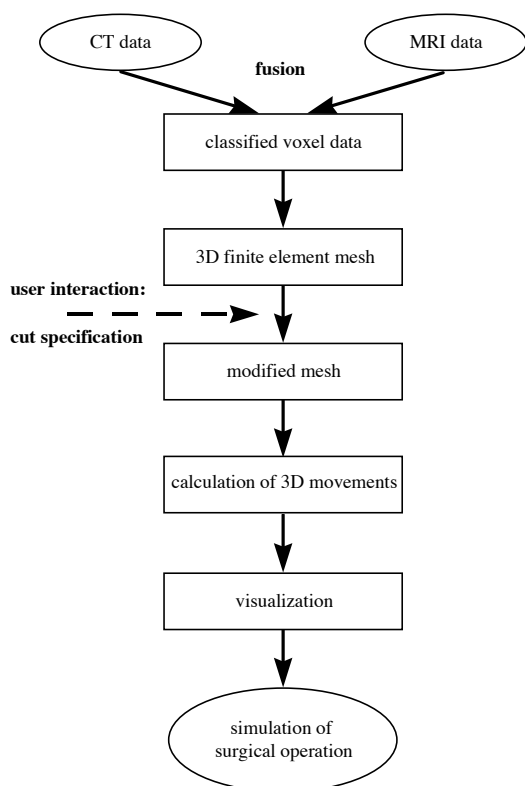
CT data

MRI data

fusion

classified voxel data

3D finite element mesh

user interaction:

cut specification

modified mesh

calculation of 3D movements

visualization

simulation of surgical operation